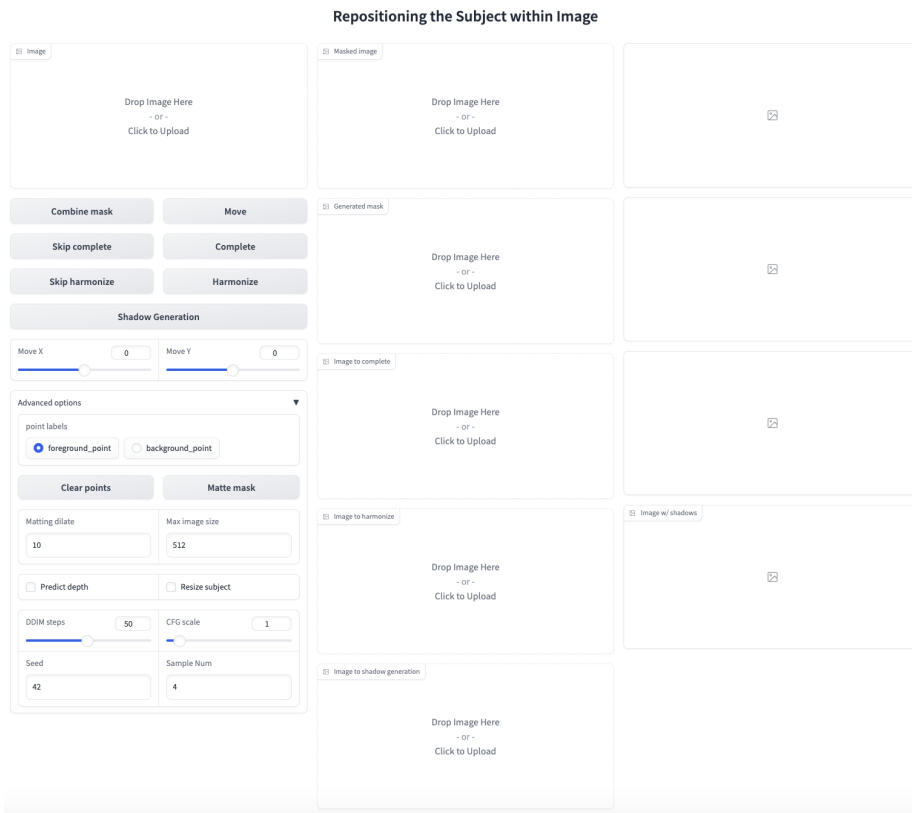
Repositioning the Subject within Image

Image

Drop Image Here
- or -
Click to Upload

Combine mask
Move
Skip complete
Complete
Skip harmonize
Harmonize
Shadow Generation

Move X 0
Move Y 0

Advanced options ▼

point labels
foreground_point
background_point

Clear points
Matte mask

Matting dilate
10
Max image size
512

Predict depth
Resize subject

DDIM steps 50
CFG scale 1

Seed
42
Sample Num
4

Masked image

Drop Image Here
- or -
Click to Upload

Generated mask

Drop Image Here
- or -
Click to Upload

Image to complete

Drop Image Here
- or -
Click to Upload

Image to harmonize

Drop Image Here
- or -
Click to Upload

Image to shadow generation

Drop Image Here
- or -
Click to Upload

Image w/ shadows